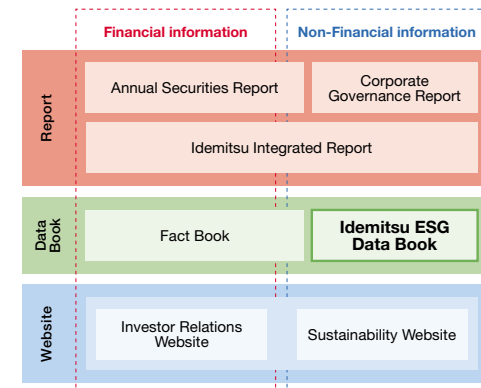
Financial information

Non-Financial information

Report

Annual Securities Report

Corporate Governance Report

Idemitsu Integrated Report

Data Book

Fact Book

Idemitsu ESG Data Book

Website

Investor Relations Website

Sustainability Website